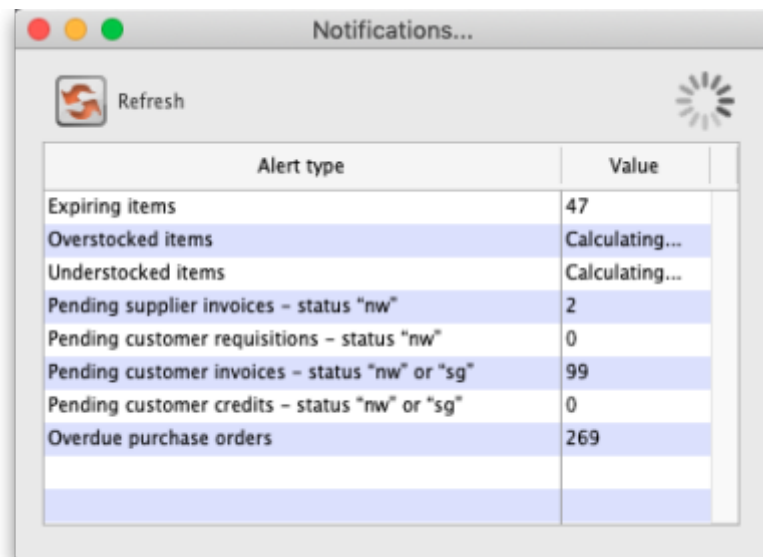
Notifications...

Refresh

| Alert type | Value |
|---|---|
| Expiring items | 47 |
| Overstocked items | Calculating... |
| Understocked items | Calculating... |
| Pending supplier invoices - status "nw" | 2 |
| Pending customer requisitions - status "nw" | 0 |
| Pending customer invoices - status "nw" or "sg" | 99 |
| Pending customer credits - status "nw" or "sg" | 0 |
| Overdue purchase orders | 269 |